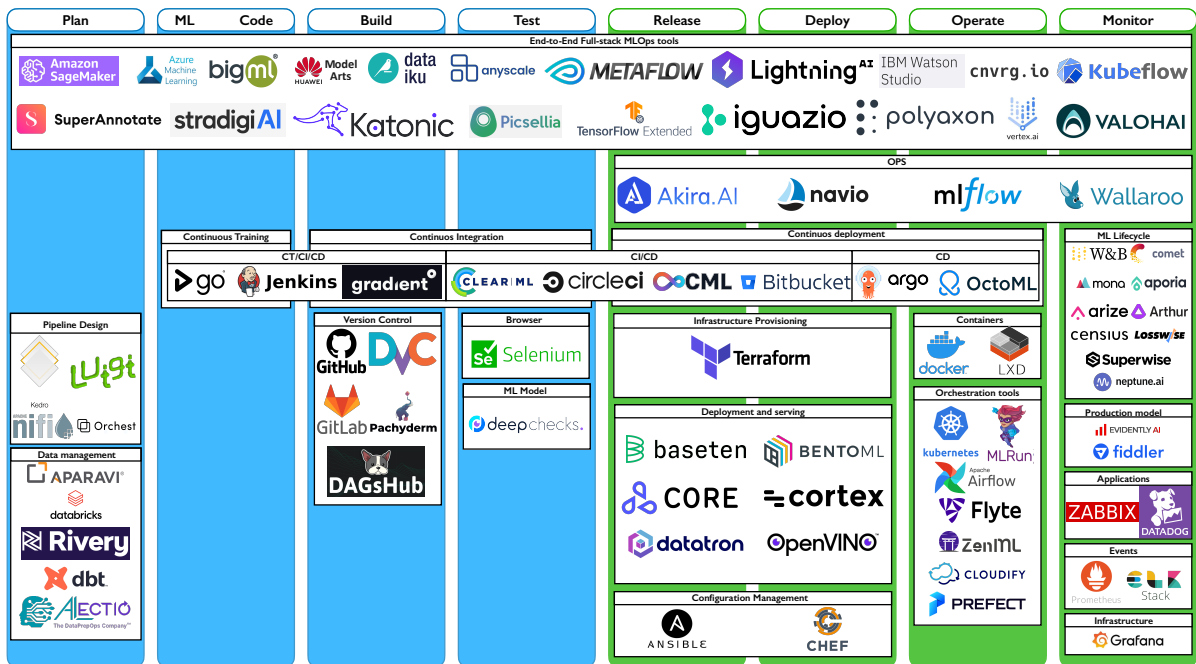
Plan
ML Code
Build
Test
Release
Deploy
Operate
Monitor

End-to-End Full-stack MLOps tools

Amazon SageMaker
Azure Machine Learning
bigml
HUAWEI Model Arts
data iku
anyscale
METAFLOW
Lightning AI
IBM Watson Studio
cnvrg.io
Kubeflow
SuperAnnotate
stradigi AI
Katonic
Picsellia
TensorFlow Extended
iguazio
polyaxon
vertex.ai
VALOHAI

OPS
Akira.AI
navio
mlflow
Wallaroo

Continuous Training
Continuos Integration
Continuos deployment
CT/CI/CD
CI/CD
CD
go
Jenkins
gradient
CLEAR ML
circleci
CML
Bitbucket
argo
OctoML

ML Lifecycle
W&B
comet
mona
aporia
arize
Arthur
census
LOSSWISE
Superwise
neptune.ai

Pipeline Design
Luigi
Kedro
nifi
Orchest

Data management
APARAVI
databricks
Rivery
dbt
ALECTIO
The DataPrepOps Company

Version Control
GitHub
DVC
GitLab
Pachyderm
DAGsHub

Browser
Selenium

ML Model
deepchecks.

Infrastructure Provisioning
Terraform

Deployment and serving
baseten
BENTOML
CORE
cortex
datatron
OpenVINO

Configuration Management
ANSIBLE
CHEF

Containers
docker
LXD

Orchestration tools
kubernetes
MLRun
Apache Airflow
Flyte
ZenML
CLOUDIFY
PREFECT

Production model
EVIDENTLY AI
fiddler

Applications
ZABBIX
DATADOG

Events
Prometheus
Stack

Infrastructure
Grafana